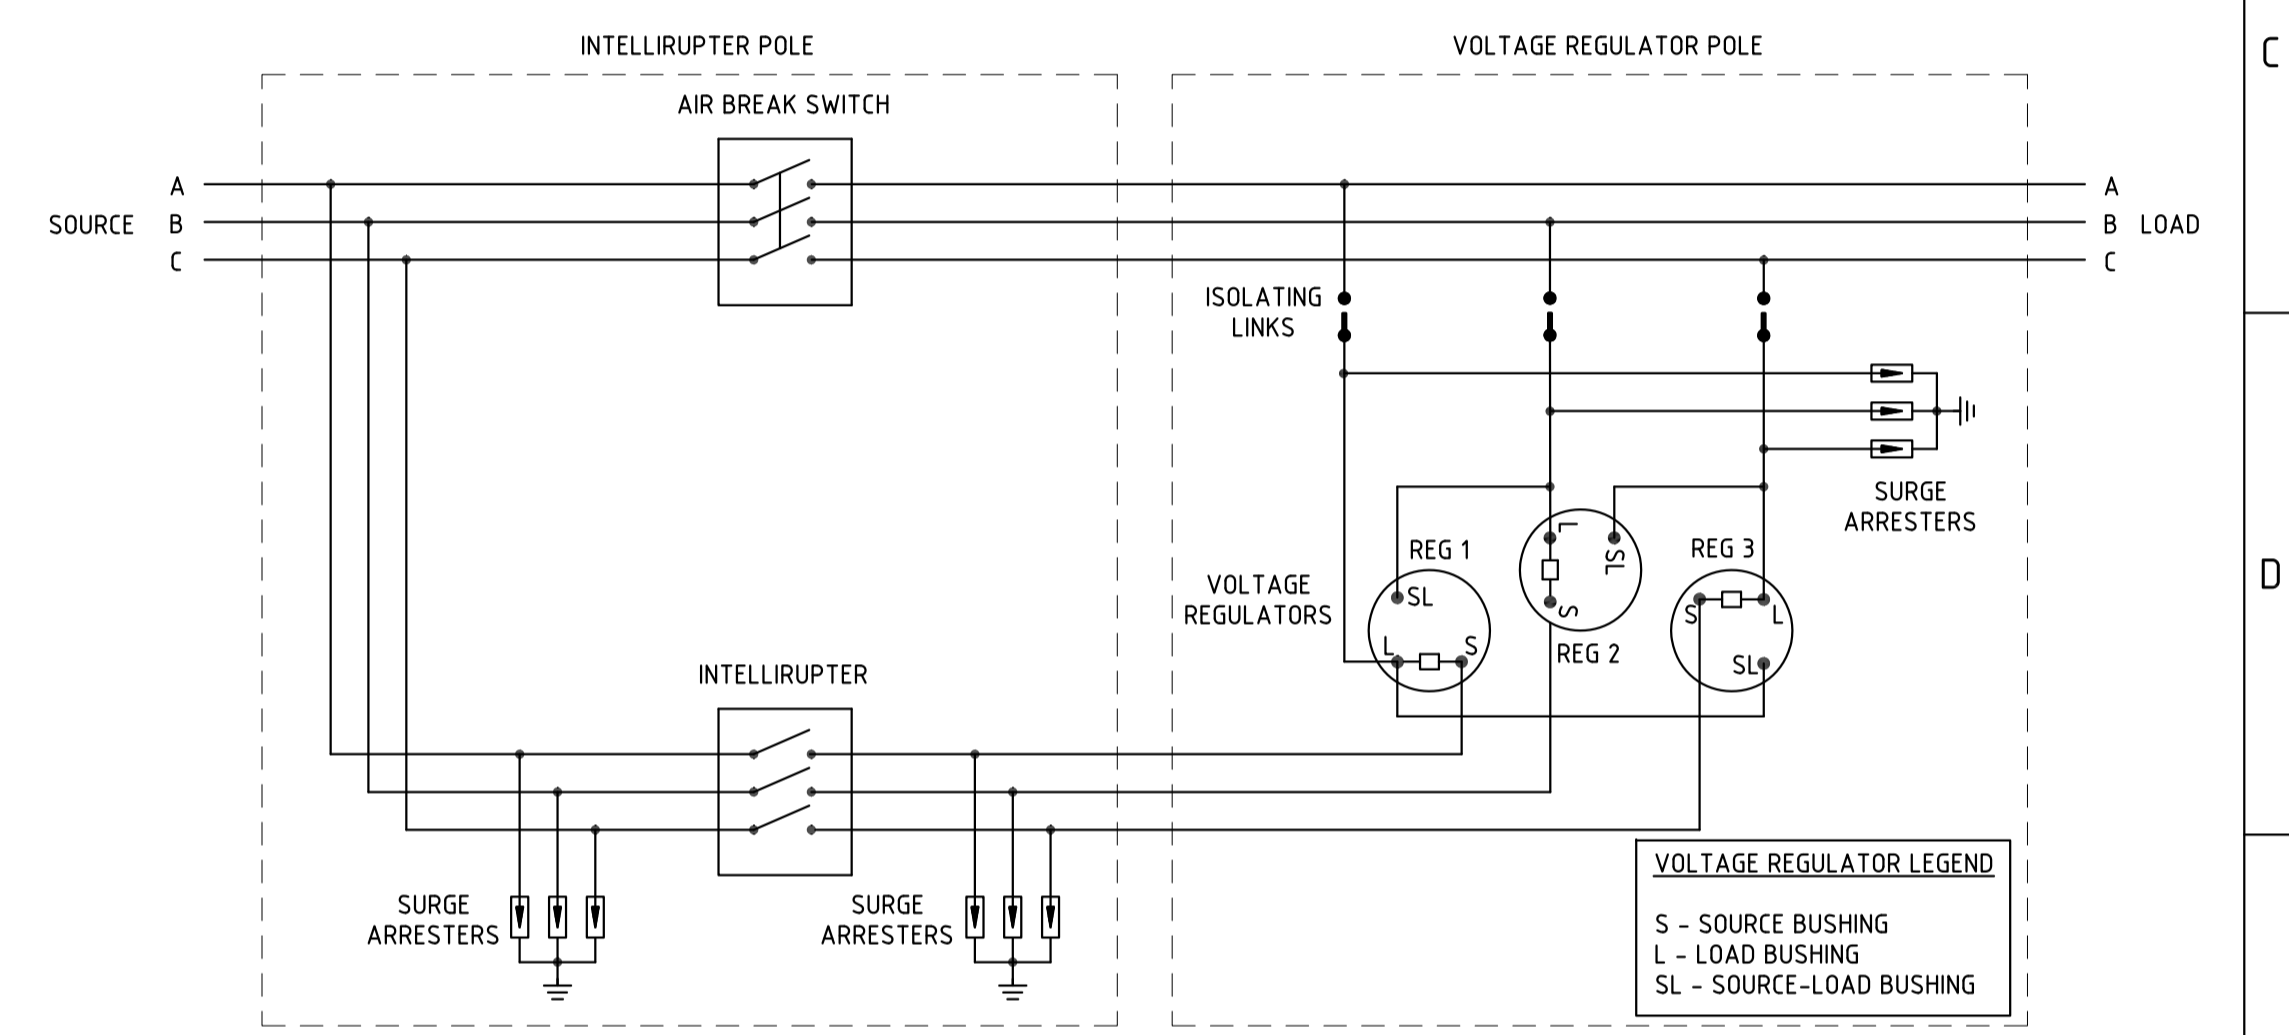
INTELLIRUPTER POLE

VOLTAGE REGULATOR POLE

C

AIR BREAK SWITCH

SOURCE A B C

A B C LOAD

ISOLATING LINKS

SURGE ARRESTERS

D

VOLTAGE REGULATORS

REG 1
SL
L
S

L
SL
S
REG 2

REG 3
S
L
SL

INTELLIRUPTER

SURGE ARRESTERS

SURGE ARRESTERS

VOLTAGE REGULATOR LEGEND

S - SOURCE BUSHING
L - LOAD BUSHING
SL - SOURCE-LOAD BUSHING